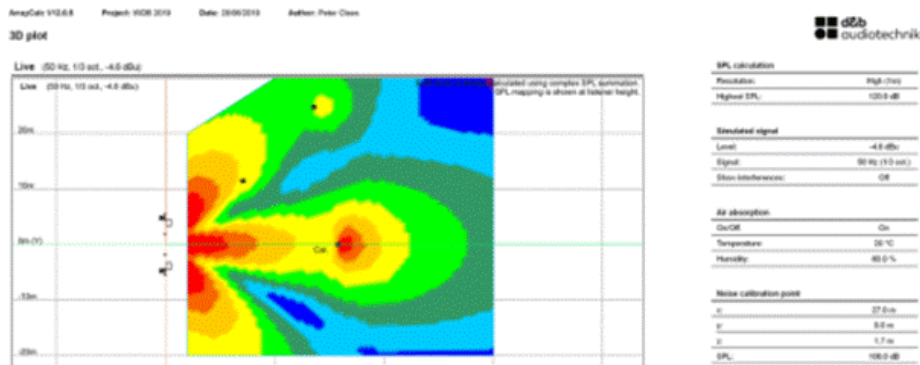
ArrayCalc V10.6.8 Project: WOB 2019 Date: 28/06/2019 Author: Peter Claes

3D plot

d&b audiotechnik

Live (50 Hz, 1/3 oct., -4.6 dBu)

Live (50 Hz, 1/3 oct., -4.6 dBu)

Simulated using complex SPL summation. SPL mapping is shown at listener height.

20m

10m

0m (Y)

-10m

-20m

Cal

| SPL calculation | |
|---|---|
| Resolution: | High (1m) |
| Highest SPL: | 120.0 dB |

| Simulated signal | |
|---|---|
| Level: | -4.6 dBu |
| Signal: | 50 Hz (1/3 oct.) |
| Show interferences: | Off |

| Air absorption | |
|---|---|
| On/Off: | On |
| Temperature: | 20 °C |
| Humidity: | 40.0 % |

| Noise calibration point | |
|---|---|
| x: | 27.0 m |
| y: | 0.0 m |
| z: | 1.7 m |
| SPL: | 108.0 dB |